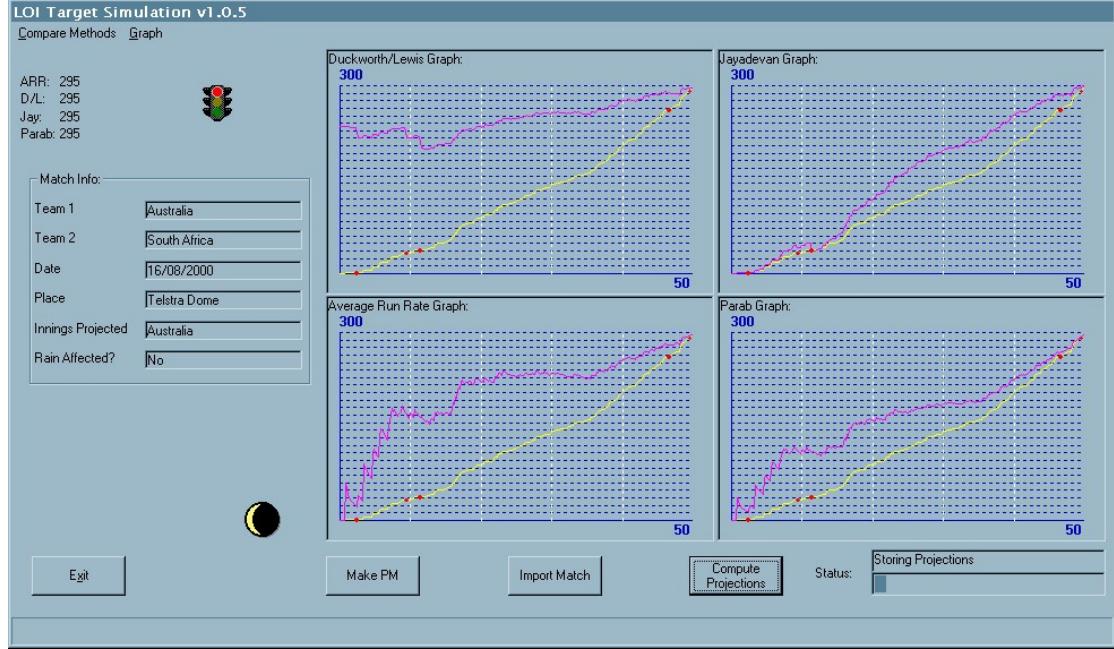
LOI Target Simulation v1.0.5

Compare Methods Graph

ARR: 295
D/L: 295
Jay: 295
Parab: 295

Match Info:

| | |
|---|---|
| Team 1 | Australia |
| Team 2 | South Africa |
| Date | 16/08/2000 |
| Place | Telstra Dome |
| Innings Projected | Australia |
| Rain Affected? | No |

Duckworth/Lewis Graph:
300
50

Jayadevan Graph:
300
50

Average Run Rate Graph:
300
50

Parab Graph:
300
50

Exit

Make PM

Import Match

Compute Projections

Status: Storing Projections